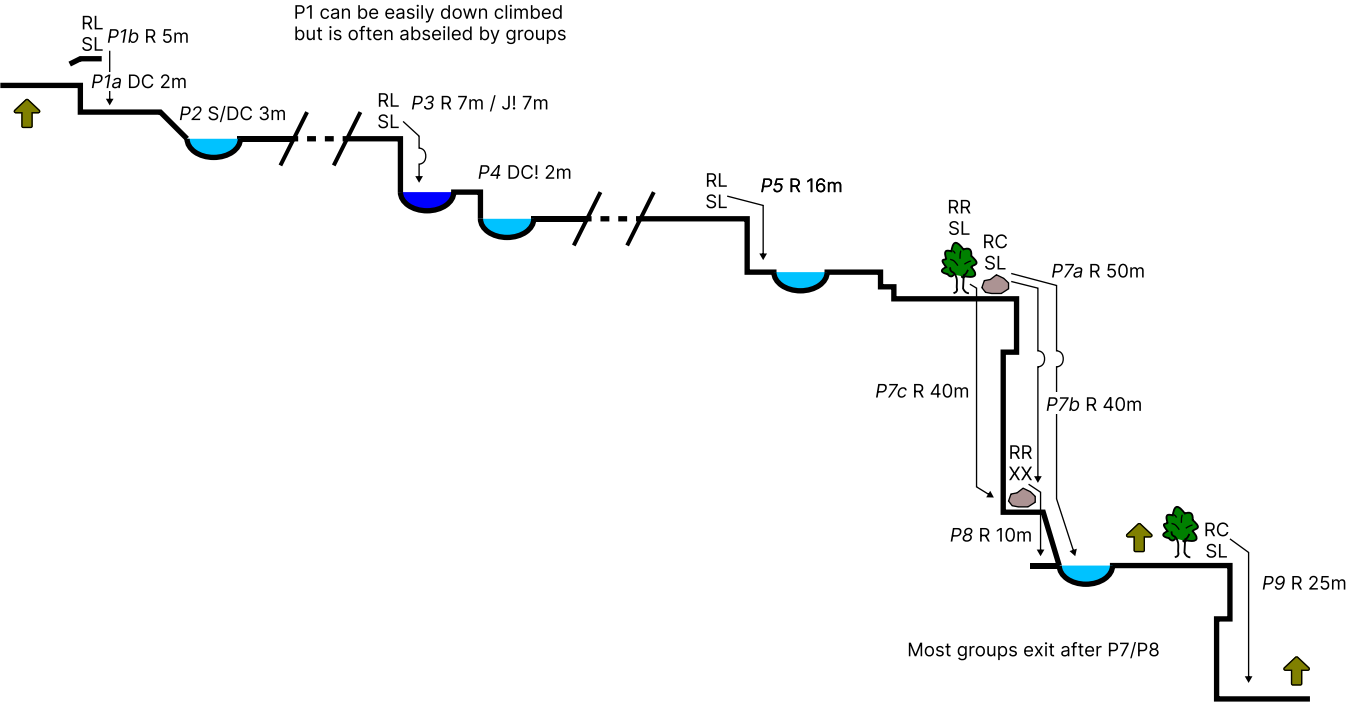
RL
SL
P1b R 5m

P1 can be easily down climbed but is often abseiled by groups

P1a DC 2m

P2 S/DC 3m

RL
SL
P3 R 7m / J! 7m

P4 DC! 2m

RL
SL
P5 R 16m

RR
SL

RC
SL

P7a R 50m

P7c R 40m

P7b R 40m

RR
XX

P8 R 10m

RC
SL

P9 R 25m

Most groups exit after P7/P8